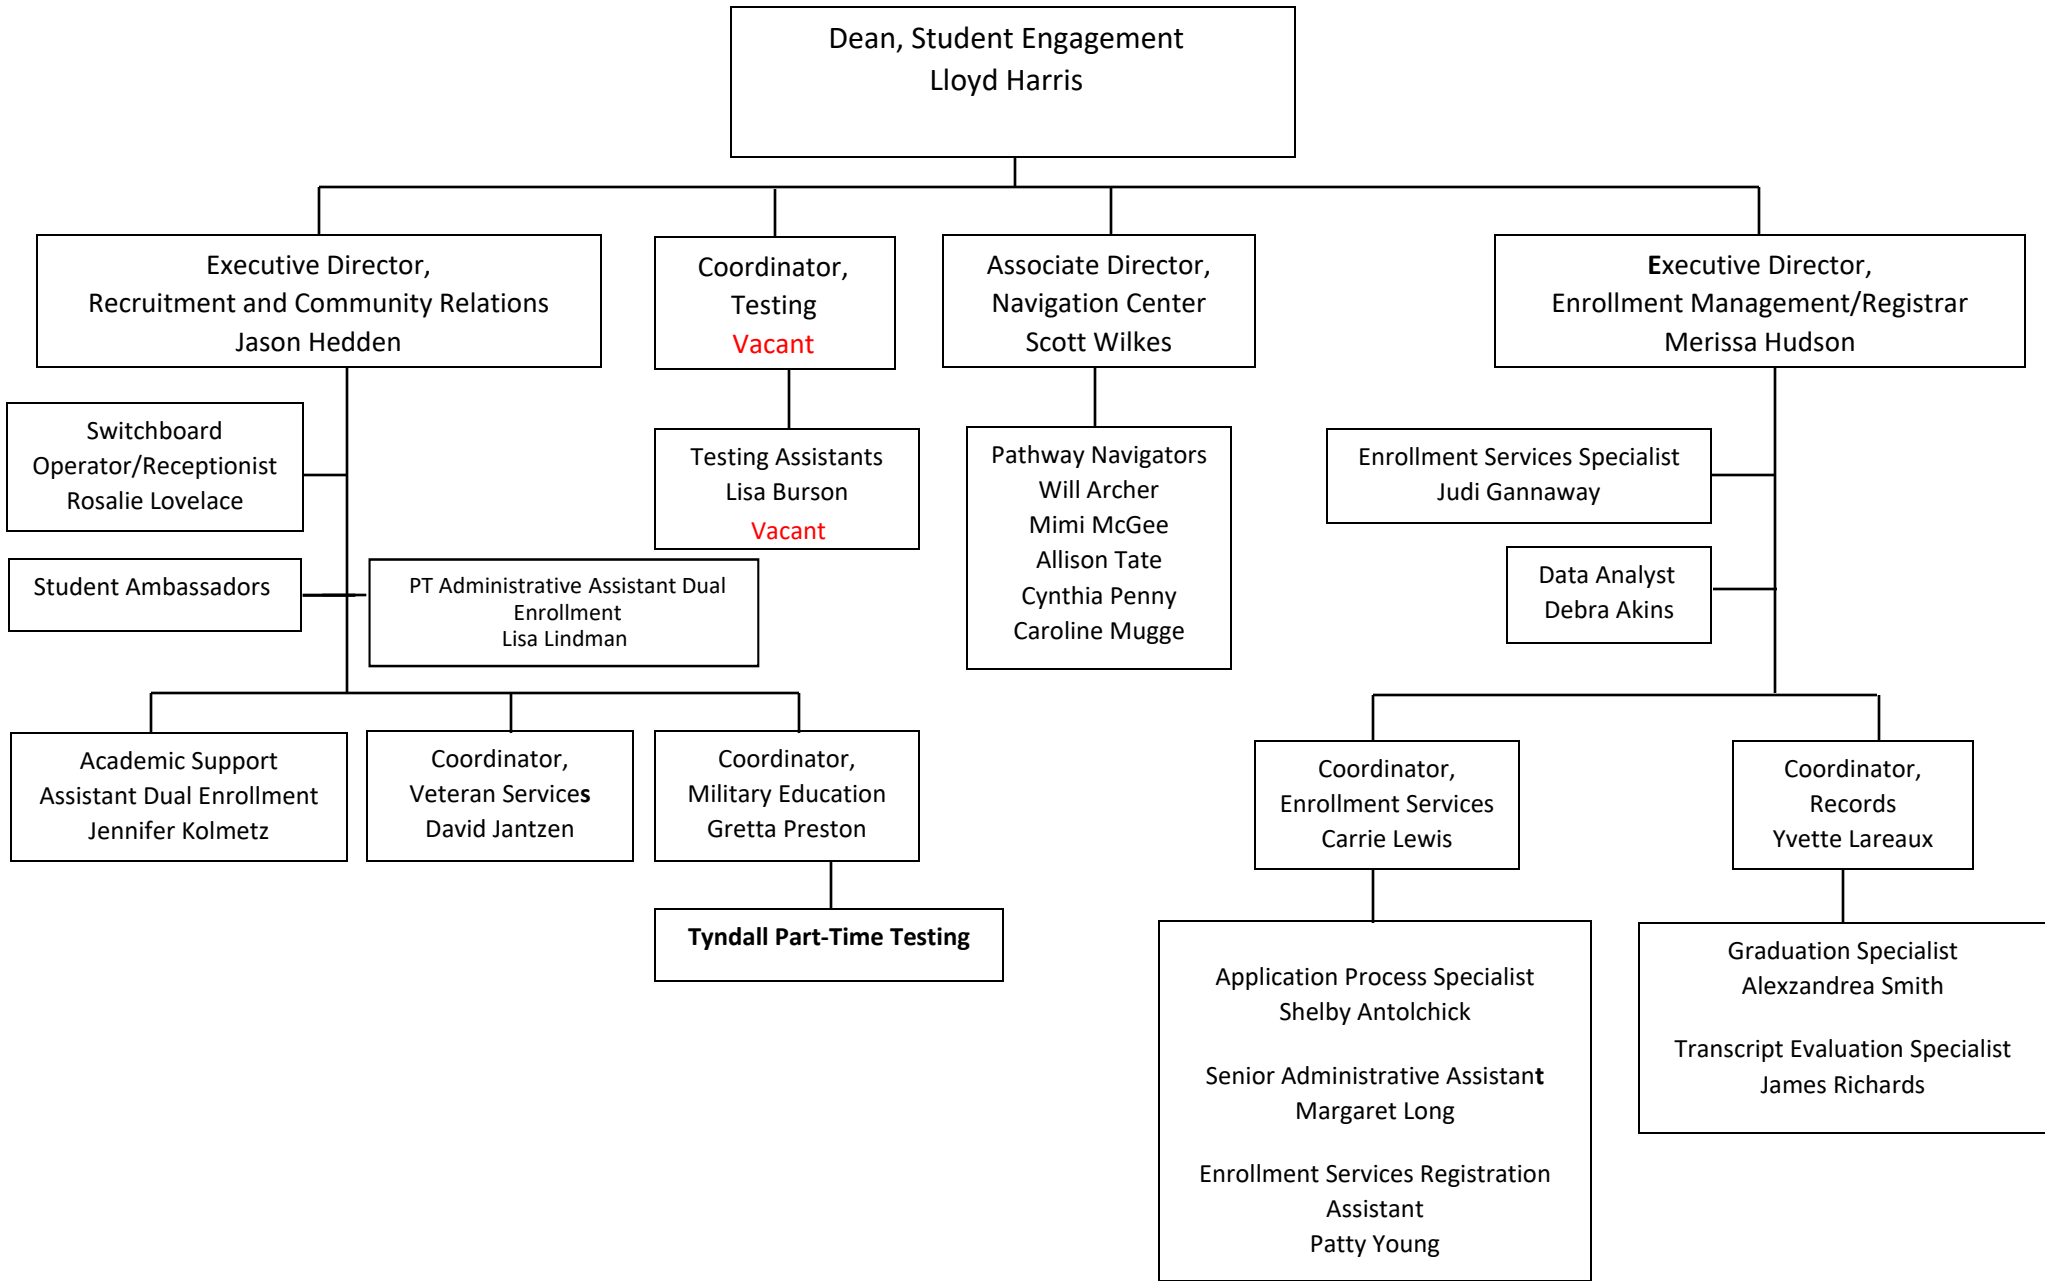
Dean, Student Engagement
Lloyd Harris

Executive Director,
Recruitment and Community Relations
Jason Hedden

Coordinator,
Testing
Vacant

Associate Director,
Navigation Center
Scott Wilkes

Executive Director,
Enrollment Management/Registrar
Merissa Hudson

Switchboard
Operator/Receptionist
Rosalie Lovelace

Student Ambassadors

PT Administrative Assistant Dual Enrollment
Lisa Lindman

Testing Assistants
Lisa Burson
Vacant

Pathway Navigators
Will Archer
Mimi McGee
Allison Tate
Cynthia Penny
Caroline Mugge

Enrollment Services Specialist
Judi Gannaway

Data Analyst
Debra Akins

Academic Support
Assistant Dual Enrollment
Jennifer Kolmetz

Coordinator,
Veteran Services
David Jantzen

Coordinator,
Military Education
Gretta Preston

Tyndall Part-Time Testing

Coordinator,
Enrollment Services
Carrie Lewis

Coordinator,
Records
Yvette Lareaux

Application Process Specialist
Shelby Antolchick

Senior Administrative Assistant
Margaret Long

Enrollment Services Registration Assistant
Patty Young

Graduation Specialist
Alexzandrea Smith

Transcript Evaluation Specialist
James Richards